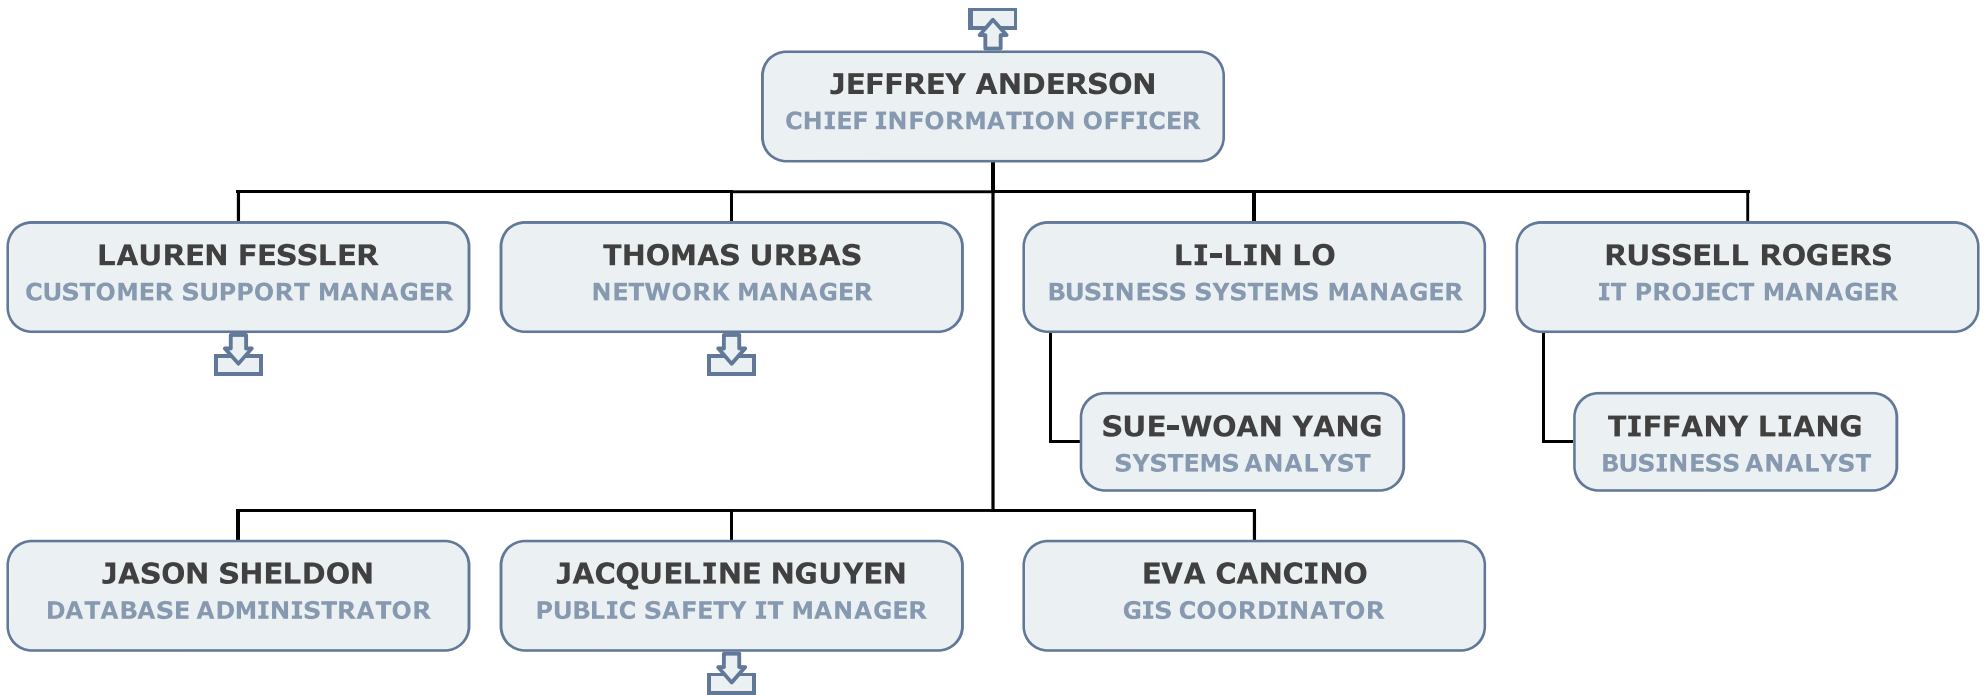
JEFFREY ANDERSON
CHIEF INFORMATION OFFICER

LAUREN FESSLER
CUSTOMER SUPPORT MANAGER

THOMAS URBAS
NETWORK MANAGER

LI-LIN LO
BUSINESS SYSTEMS MANAGER

RUSSELL ROGERS
IT PROJECT MANAGER

SUE-WOAN YANG
SYSTEMS ANALYST

TIFFANY LIANG
BUSINESS ANALYST

JASON SHELDON
DATABASE ADMINISTRATOR

JACQUELINE NGUYEN
PUBLIC SAFETY IT MANAGER

EVA CANCINO
GIS COORDINATOR